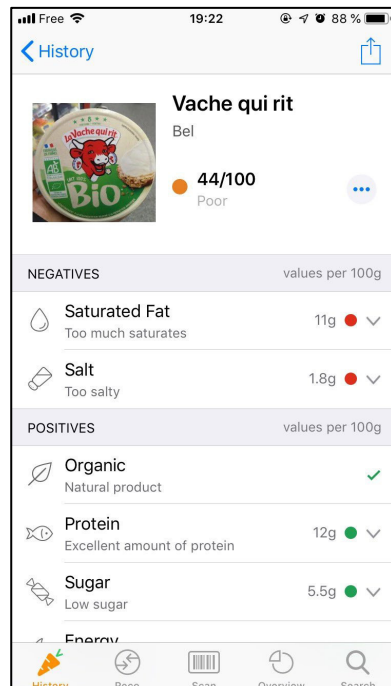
Free 19:22 88 %

History

Vache qui rit
Bel

44/100
Poor

La Vache qui rit
AB
BIO

NEGATIVES values per 100g

Saturated Fat
Too much saturates
11g

Salt
Too salty
1.8g

POSITIVES values per 100g

Organic
Natural product

Protein
Excellent amount of protein
12g

Sugar
Low sugar
5.5g

Energy

History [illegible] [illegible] Overview Search